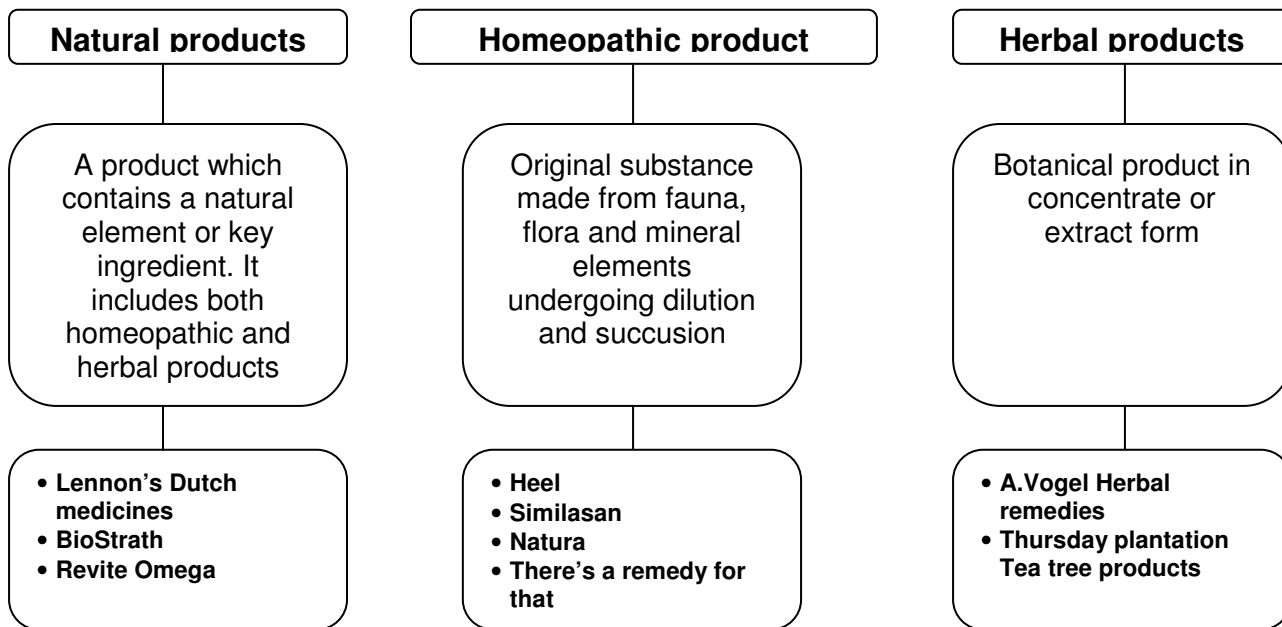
Natural products

A product which contains a natural element or key ingredient. It includes both homeopathic and herbal products

- Lennon's Dutch medicines
- BioStrath
- Revite Omega

Homeopathic product

Original substance made from fauna, flora and mineral elements undergoing dilution and succusion

- Heel
- Similasan
- Natura
- There's a remedy for that

Herbal products

Botanical product in concentrate or extract form

- A.Vogel Herbal remedies
- Thursday plantation Tea tree products